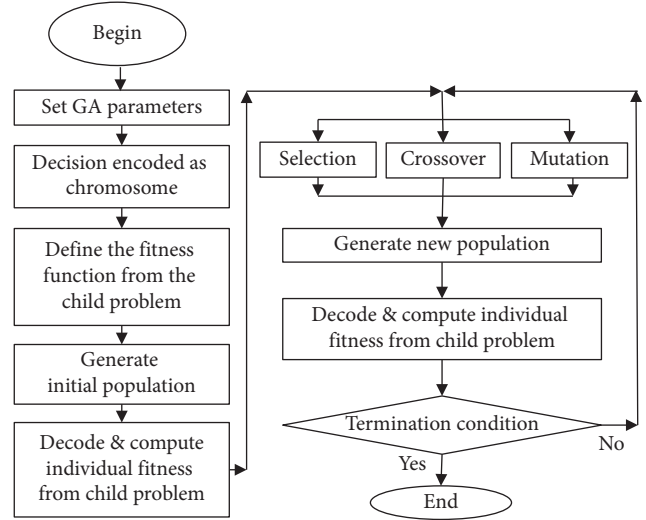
Begin

Set GA parameters

Decision encoded as chromosome

Define the fitness function from the child problem

Generate initial population

Decode & compute individual fitness from child problem

Selection

Crossover

Mutation

Generate new population

Decode & compute individual fitness from child problem

Termination condition

No

Yes

End